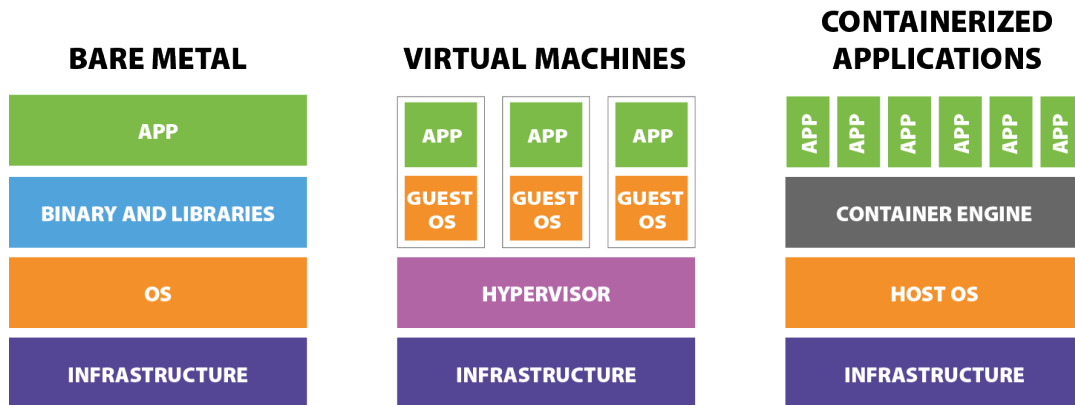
BARE METAL

APP

BINARY AND LIBRARIES

OS

INFRASTRUCTURE

VIRTUAL MACHINES

APP
GUEST OS

APP
GUEST OS

APP
GUEST OS

HYPERVISOR

INFRASTRUCTURE

CONTAINERIZED APPLICATIONS

APP APP APP APP APP APP

CONTAINER ENGINE

HOST OS

INFRASTRUCTURE